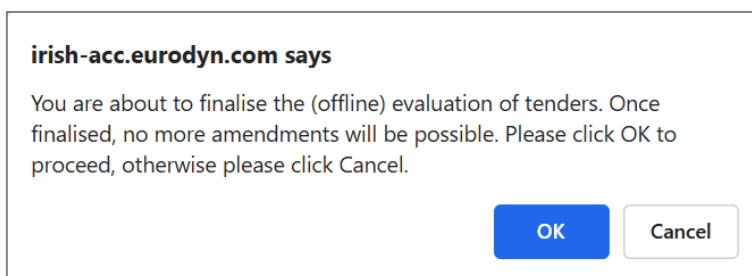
irish-acc.eurodyn.com says

You are about to finalise the (offline) evaluation of tenders. Once finalised, no more amendments will be possible. Please click OK to proceed, otherwise please click Cancel.

OK

Cancel